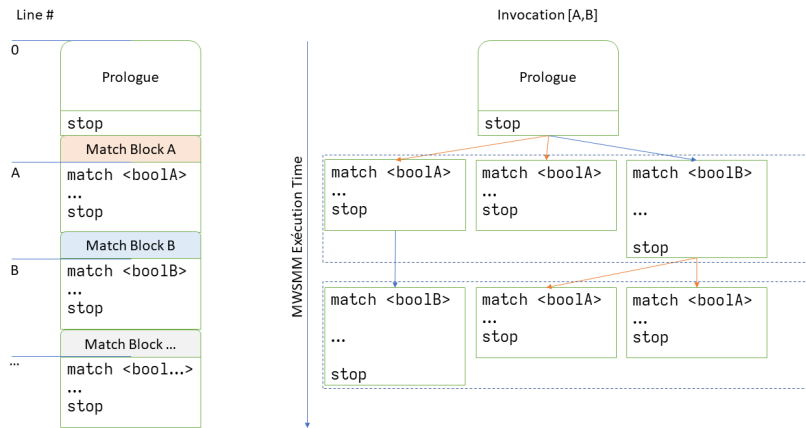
Line #

0

Prologue

stop

Match Block A

A

match <boolA>
...
stop

Match Block B

B

match <boolB>
...
stop

Match Block ...

...

match <bool...>
...
stop

Invocation [A,B]

MWSMM Execution Time

Prologue

stop

match <boolA>
...
stop

match <boolA>
...
stop

match <boolB>
...
stop

match <boolB>
...
stop

match <boolA>
...
stop

match <boolA>
...
stop